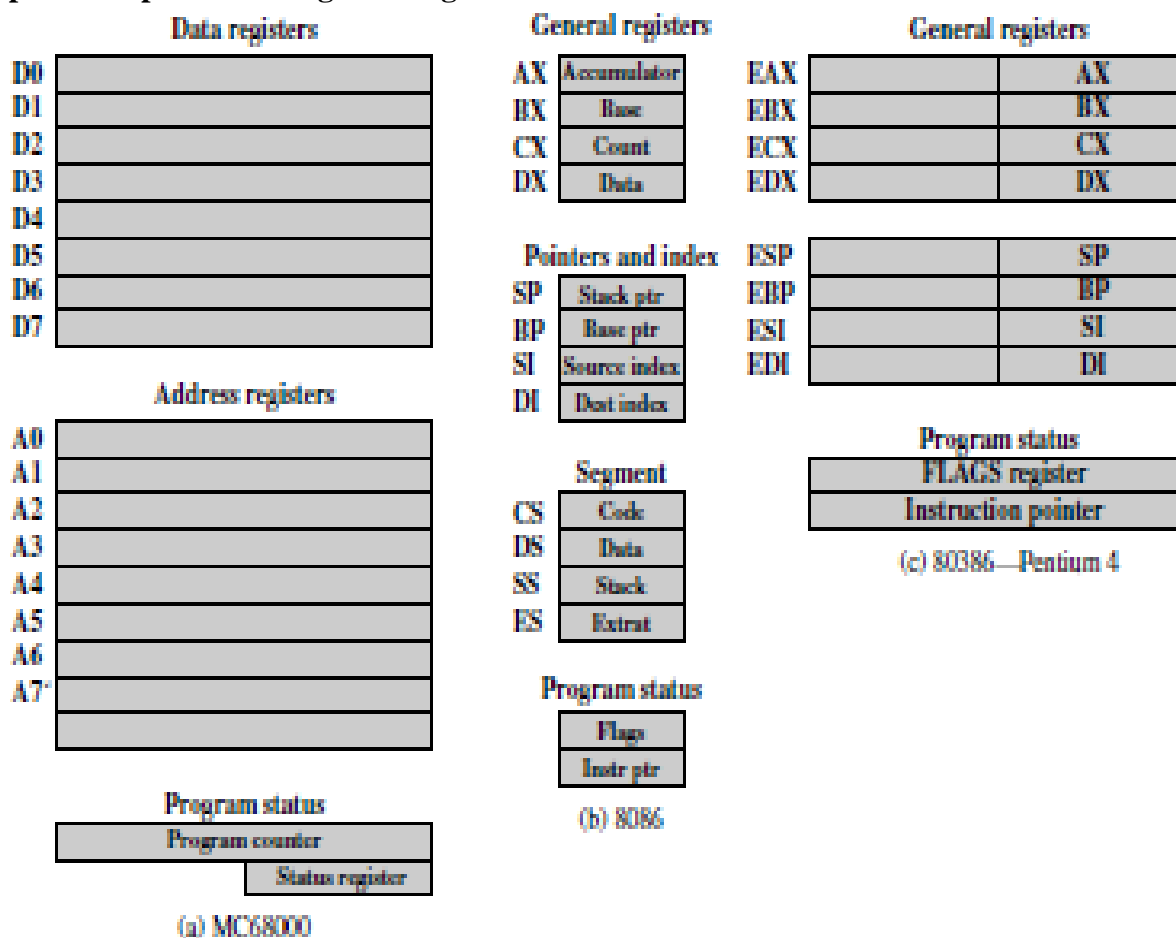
Data registers

D0
D1
D2
D3
D4
D5
D6
D7

Address registers

A0
A1
A2
A3
A4
A5
A6
A7'

Program status
Program counter
Status register

(a) MC68000

General registers
AX Accumulator
BX Base
CX Count
DX Data

Pointers and index
SP Stack ptr
BP Base ptr
SI Source index
DI Dest index

Segment
CS Code
DS Data
SS Stack
ES Extrat

Program status
Flags
Instr ptr

(b) 8086

General registers
EAX AX
EBX BX
ECX CX
EDX DX

ESP SP
EBP BP
ESI SI
EDI DI

Program status
FLAGS register
Instruction pointer

(c) 80386—Pentium 4